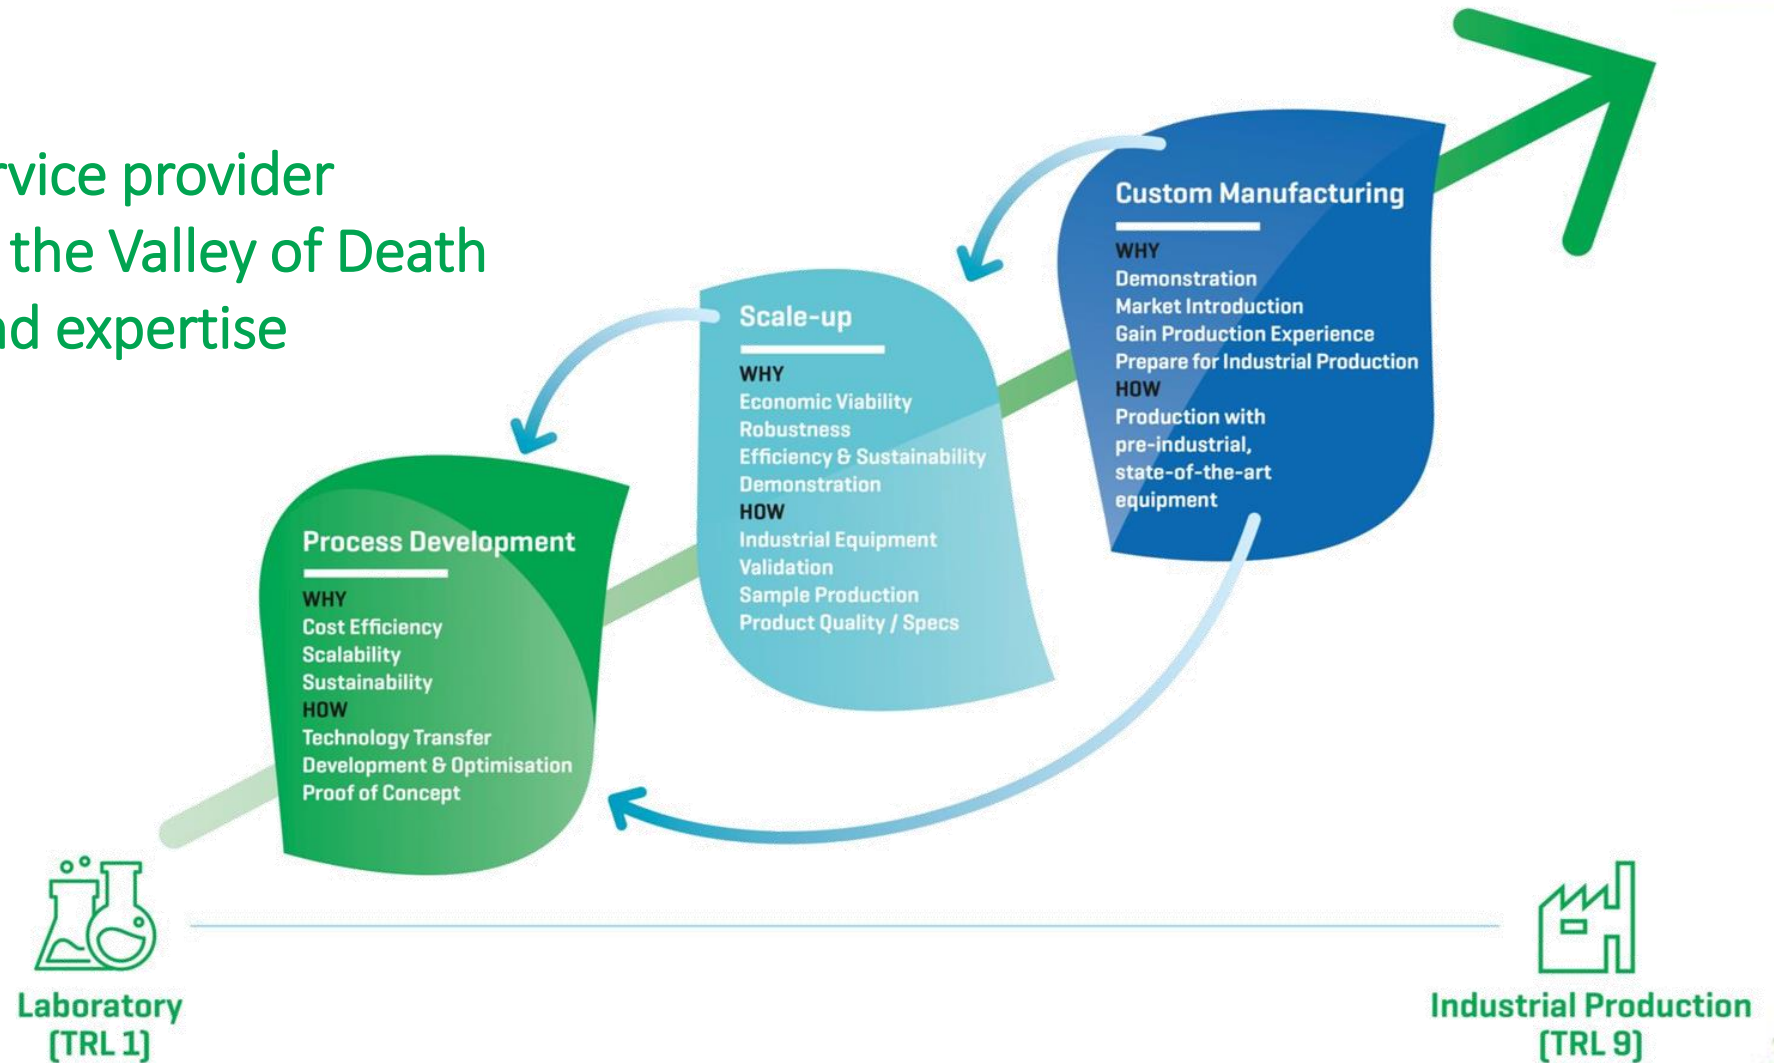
rvice provider
the Valley of Death
nd expertise

Custom Manufacturing
WHY
Demonstration
Market Introduction
Gain Production Experience
Prepare for Industrial Production
HOW
Production with pre-industrial, state-of-the-art equipment

Scale-up
WHY
Economic Viability
Robustness
Efficiency & Sustainability
Demonstration
HOW
Industrial Equipment
Validation
Sample Production
Product Quality / Specs

Process Development
WHY
Cost Efficiency
Scalability
Sustainability
HOW
Technology Transfer
Development & Optimisation
Proof of Concept

Laboratory
(TRL 1)

Industrial Production
(TRL 9)